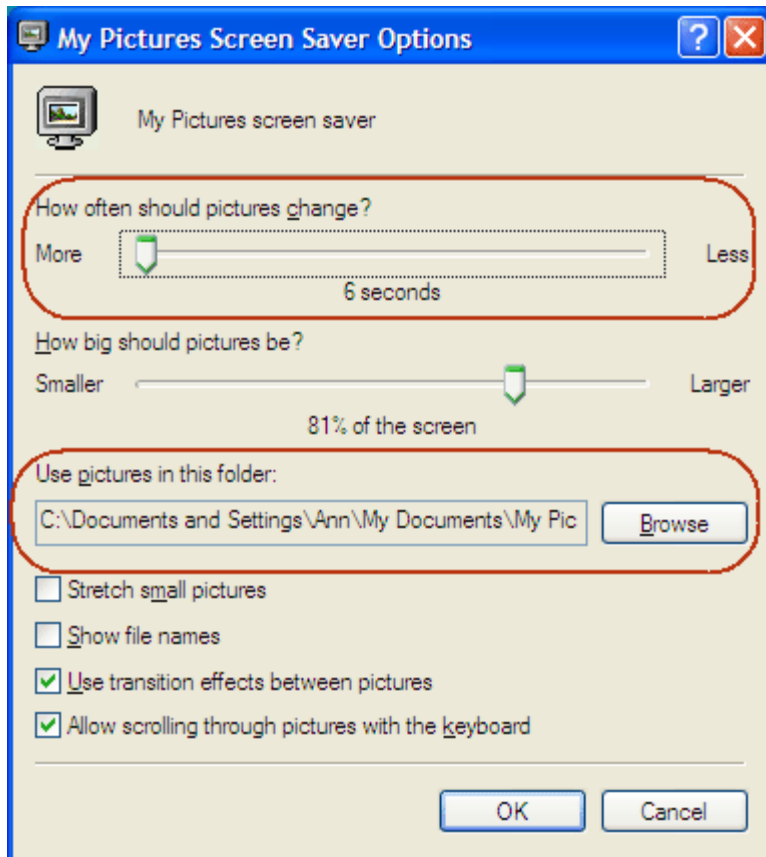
My Pictures Screen Saver Options

?

My Pictures screen saver

How often should pictures change?

More

Less

6 seconds

How big should pictures be?

Smaller

Larger

81% of the screen

Use pictures in this folder:

C:\Documents and Settings\Ann\My Documents\My Pic

Browse

Stretch small pictures

Show file names

Use transition effects between pictures

Allow scrolling through pictures with the keyboard

OK

Cancel